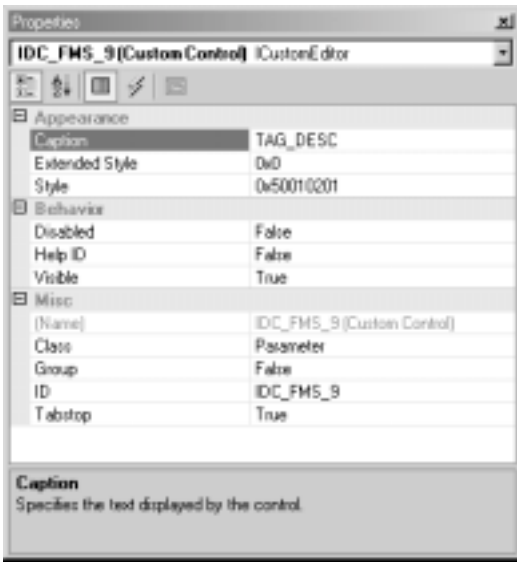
Properties

IDC_FMS_9 (Custom Control) ICustomEditor

| | |
|---|---|
| ⊟ Appearance | |
| Caption | TAG_DESC |
| Extended Style | 0x0 |
| Style | 0x50010201 |
| ⊟ Behavior | |
| Disabled | False |
| Help ID | False |
| Visible | True |
| ⊟ Misc | |
| (Name) | IDC_FMS_9 (Custom Control) |
| Class | Parameter |
| Group | False |
| ID | IDC_FMS_9 |
| Tabstop | True |

Caption
Specifies the text displayed by the control.